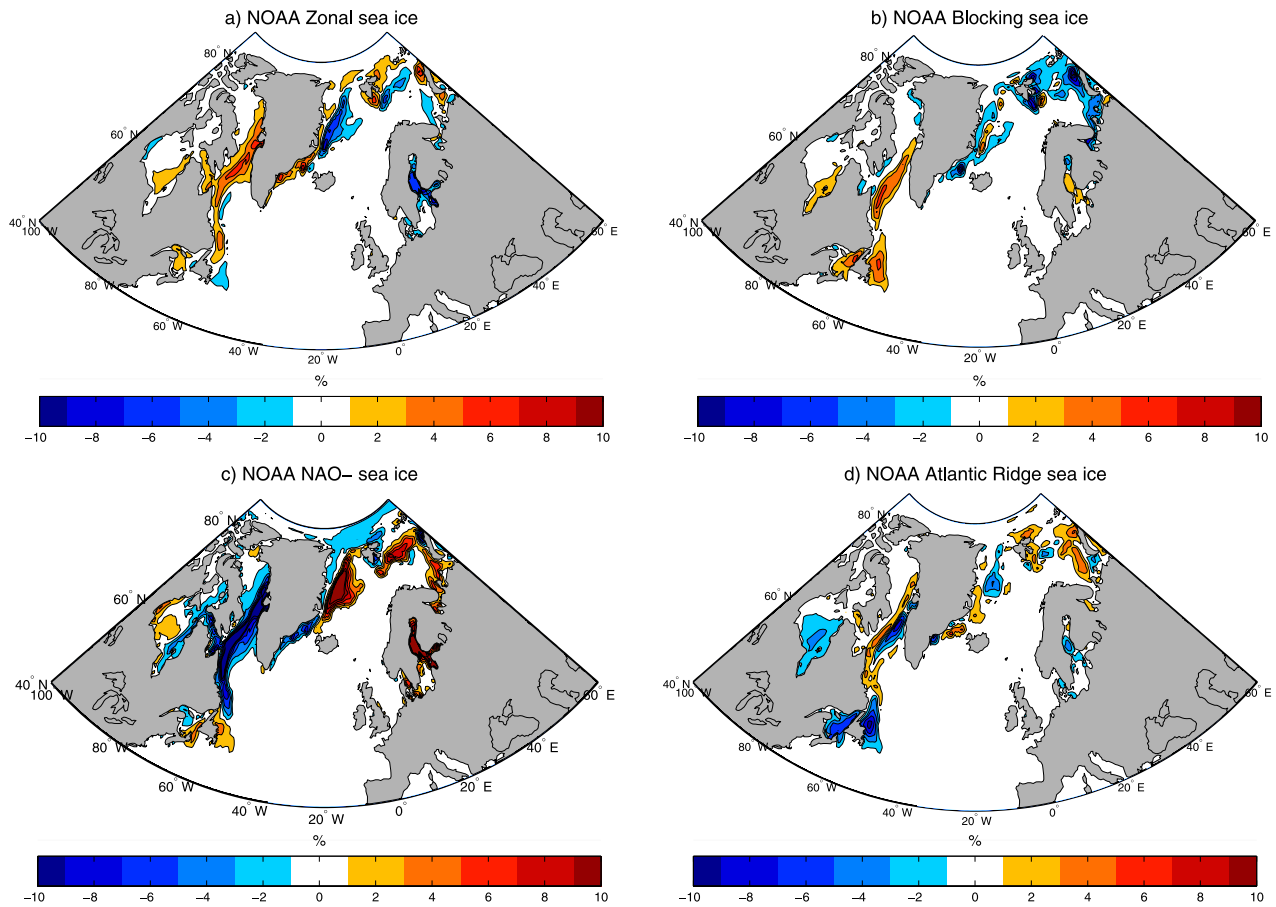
a) NOAA Zonal sea ice

$80^{\circ}$ N
$60^{\circ}$ N
$40^{\circ}$ N
$100^{\circ}$ W
$80^{\circ}$ W
$60^{\circ}$ W
$40^{\circ}$ W
$20^{\circ}$ W
$0^{\circ}$
$20^{\circ}$ E
$40^{\circ}$ E
$60^{\circ}$ E

%

−10 −8 −6 −4 −2 0 2 4 6 8 10

b) NOAA Blocking sea ice

$80^{\circ}$ N
$60^{\circ}$ N
$40^{\circ}$ N
$100^{\circ}$ W
$80^{\circ}$ W
$60^{\circ}$ W
$40^{\circ}$ W
$20^{\circ}$ W
$0^{\circ}$
$20^{\circ}$ E
$40^{\circ}$ E
$60^{\circ}$ E

%

−10 −8 −6 −4 −2 0 2 4 6 8 10

c) NOAA NAO− sea ice

$80^{\circ}$ N
$60^{\circ}$ N
$40^{\circ}$ N
$100^{\circ}$ W
$80^{\circ}$ W
$60^{\circ}$ W
$40^{\circ}$ W
$20^{\circ}$ W
$0^{\circ}$
$20^{\circ}$ E
$40^{\circ}$ E
$60^{\circ}$ E

%

−10 −8 −6 −4 −2 0 2 4 6 8 10

d) NOAA Atlantic Ridge sea ice

$80^{\circ}$ N
$60^{\circ}$ N
$40^{\circ}$ N
$100^{\circ}$ W
$80^{\circ}$ W
$60^{\circ}$ W
$40^{\circ}$ W
$20^{\circ}$ W
$0^{\circ}$
$20^{\circ}$ E
$40^{\circ}$ E
$60^{\circ}$ E

%

−10 −8 −6 −4 −2 0 2 4 6 8 10